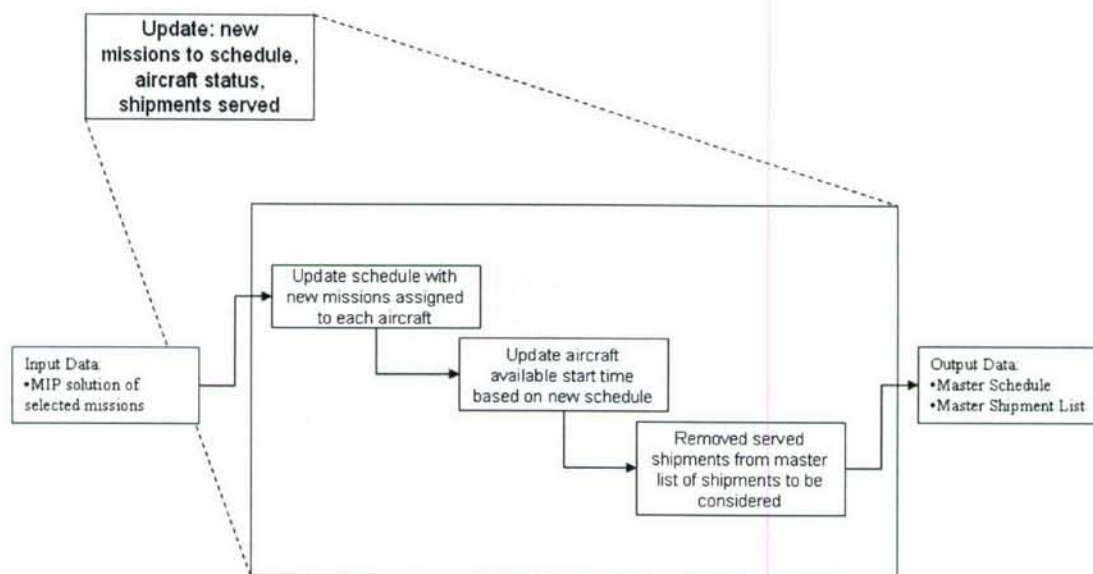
Update: new missions to schedule, aircraft status, shipments served

Input Data:
•MIP solution of selected missions

Update schedule with new missions assigned to each aircraft

Update aircraft available start time based on new schedule

Removed served shipments from master list of shipments to be considered

Output Data:
•Master Schedule
•Master Shipment List